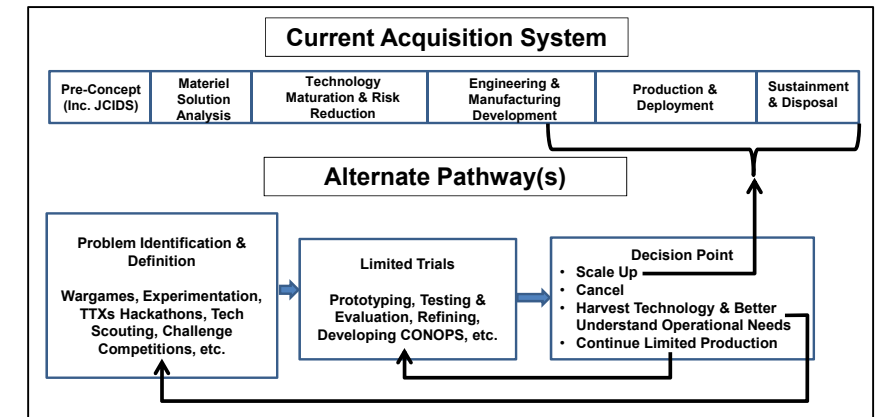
Current Acquisition System

Pre-Concept (Inc. JCIDS)

Materiel Solution Analysis

Technology Maturation & Risk Reduction

Engineering & Manufacturing Development

Production & Deployment

Sustainment & Disposal

Alternate Pathway(s)

Problem Identification & Definition

Wargames, Experimentation, TTXs Hackathons, Tech Scouting, Challenge Competitions, etc.

Limited Trials

Prototyping, Testing & Evaluation, Refining, Developing CONOPS, etc.

Decision Point

- Scale Up
- Cancel
- Harvest Technology & Better Understand Operational Needs
- Continue Limited Production